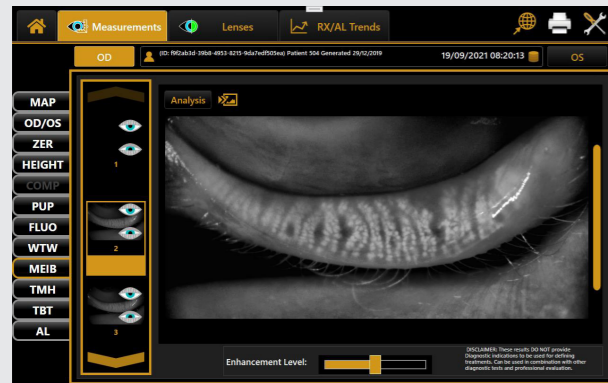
Measurements
Lenses
RX/AL Trends
OD
(ID: f9f2ab3d-39b8-4953-8215-9da7edf505ea) Patient 504 Generated 29/12/2019
19/09/2021 08:20:13
OS
MAP
OD/OS
ZER
HEIGHT
COMP
PUP
FLUO
WTW
MEIB
TMH
TBT
AL
1
2
3
Analysis
Enhancement Level:
DISCLAIMER: These results DO NOT provide Diagnostic indications to be used for defining treatments. Can be used in combination with other diagnostic tests and professional evaluation.